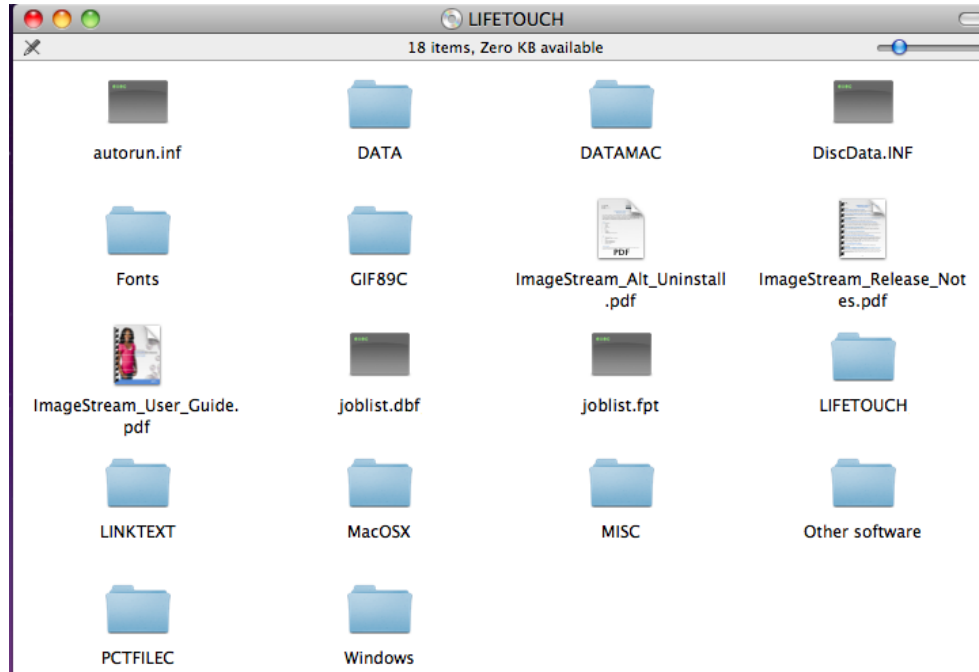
LIFETOUCH

18 items, Zero KB available

autorun.inf
DATA
DATAMAC
DiscData.INF

Fonts
GIF89C
ImageStream_Alt_Uninstall.pdf
ImageStream_Release_Notes.pdf

ImageStream_User_Guide.pdf
joblist.dbf
joblist.fpt
LIFETOUCH

LINKTEXT
MacOSX
MISC
Other software

PCTFILEC
Windows